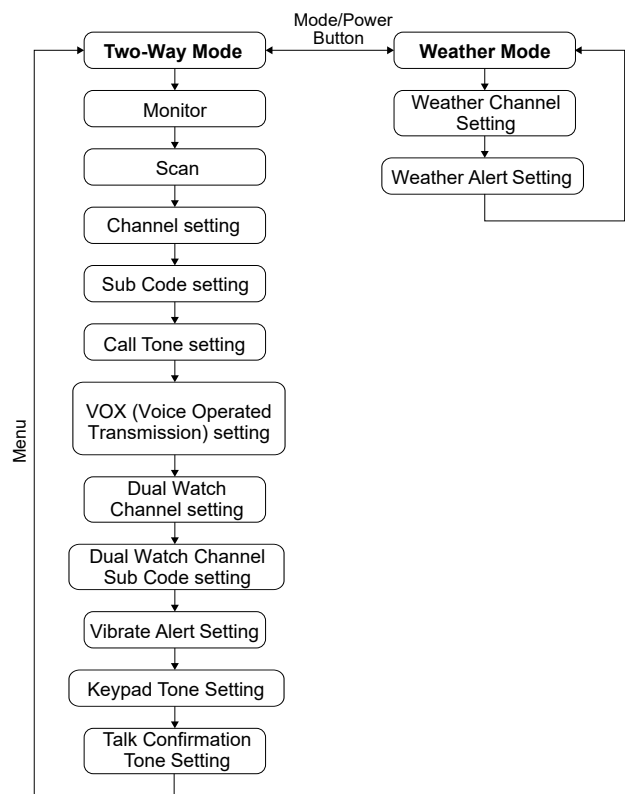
Two-Way Mode

Mode/Power Button

Weather Mode

Weather Channel Setting

Weather Alert Setting

Monitor

Scan

Channel setting

Sub Code setting

Call Tone setting

VOX (Voice Operated Transmission) setting

Dual Watch Channel setting

Dual Watch Channel Sub Code setting

Vibrate Alert Setting

Keypad Tone Setting

Talk Confirmation Tone Setting

Menu